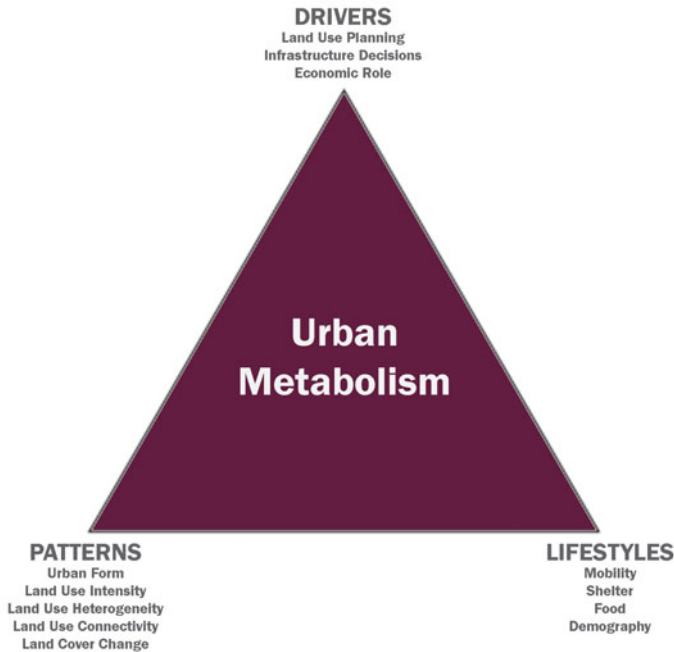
DRIVERS
Land Use Planning
Infrastructure Decisions
Economic Role

Urban Metabolism

PATTERNS
Urban Form
Land Use Intensity
Land Use Heterogeneity
Land Use Connectivity
Land Cover Change

LIFESTYLES
Mobility
Shelter
Food
Demography